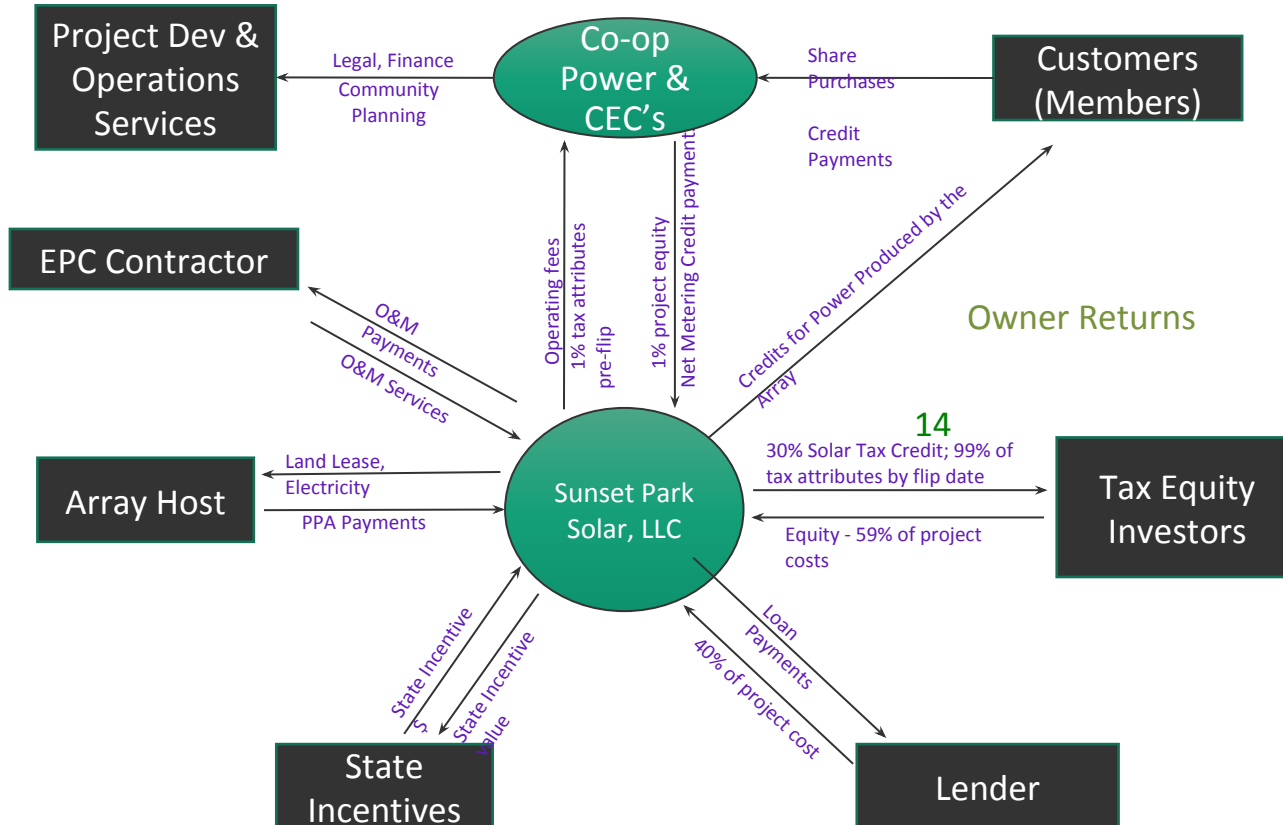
Project Dev & Operations Services

Legal, Finance

Community Planning

Co-op Power & CEC's

Share Purchases

Customers (Members)

Credit Payments

EPC Contractor

Operating fees

1% tax attributes pre-flip

1% project equity

Net Metering Credit payments

Credits for Power Produced by the Array

Owner Returns

O&M Payments

O&M Services

14

30% Solar Tax Credit; 99% of tax attributes by flip date

Land Lease, Electricity

Array Host

PPA Payments

Sunset Park Solar, LLC

Tax Equity Investors

Equity - 59% of project costs

Loan Payments

40% of project cost

State Incentive $

State Incentive value

State Incentives

Lender